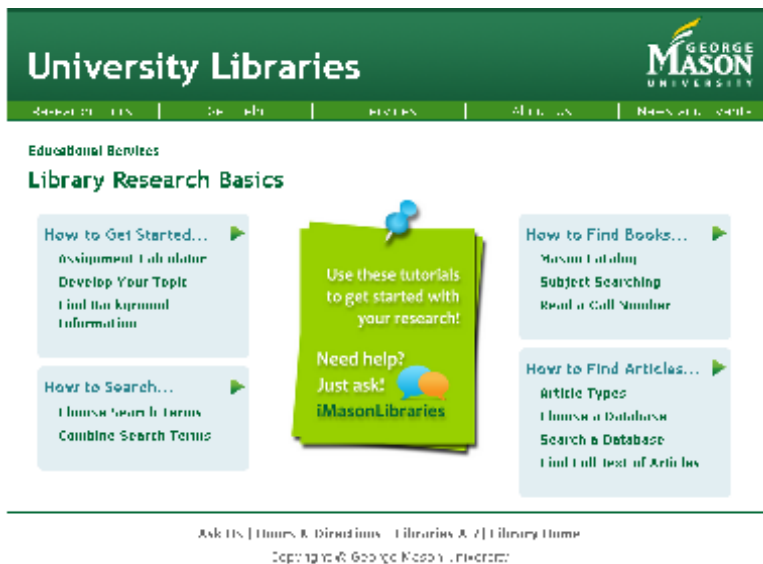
University Libraries

GEORGE MASON UNIVERSITY

Research Tools | Get Help | Libraries | About Us | News and Events

Educational Services

Library Research Basics

How to Get Started...

Assignment Calculator

Develop Your Topic

Find Background Information

How to Search...

Choose Search Terms

Combine Search Terms

Use these tutorials to get started with your research!

Need help? Just ask! iMasonLibraries

How to Find Books...

Mason Catalog

Subject Searching

Read a Call Number

How to Find Articles...

Article Types

Choose a Database

Search a Database

Find Full Text of Articles

Ask Us | Hours & Directions | Libraries A-Z | Library Home

Copyright © George Mason University